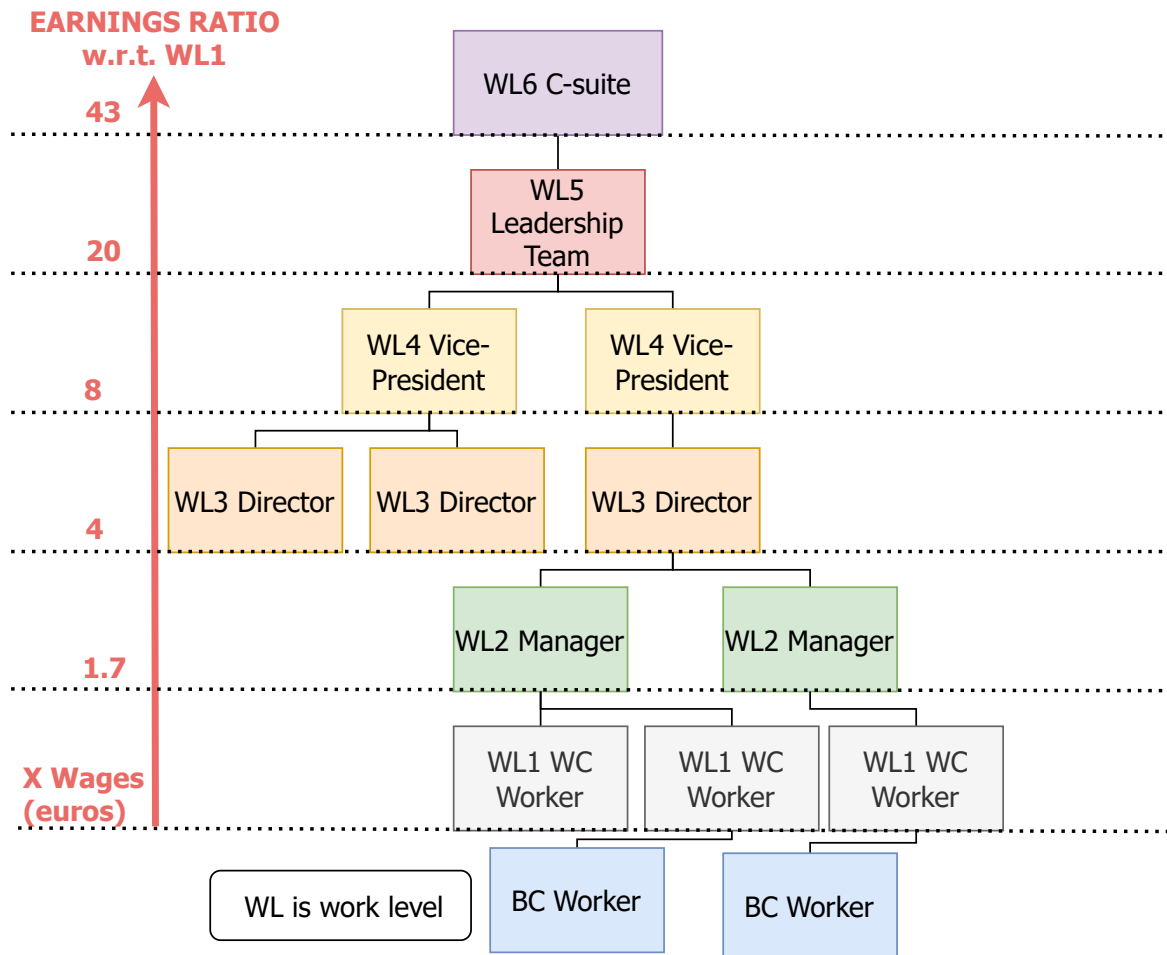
EARNINGS RATIO w.r.t. WL1

WL6 C-suite

43

WL5 Leadership Team

20

WL4 Vice-President

WL4 Vice-President

8

WL3 Director

WL3 Director

WL3 Director

4

WL2 Manager

WL2 Manager

1.7

WL1 WC Worker

WL1 WC Worker

WL1 WC Worker

X Wages (euros)

WL is work level

BC Worker

BC Worker